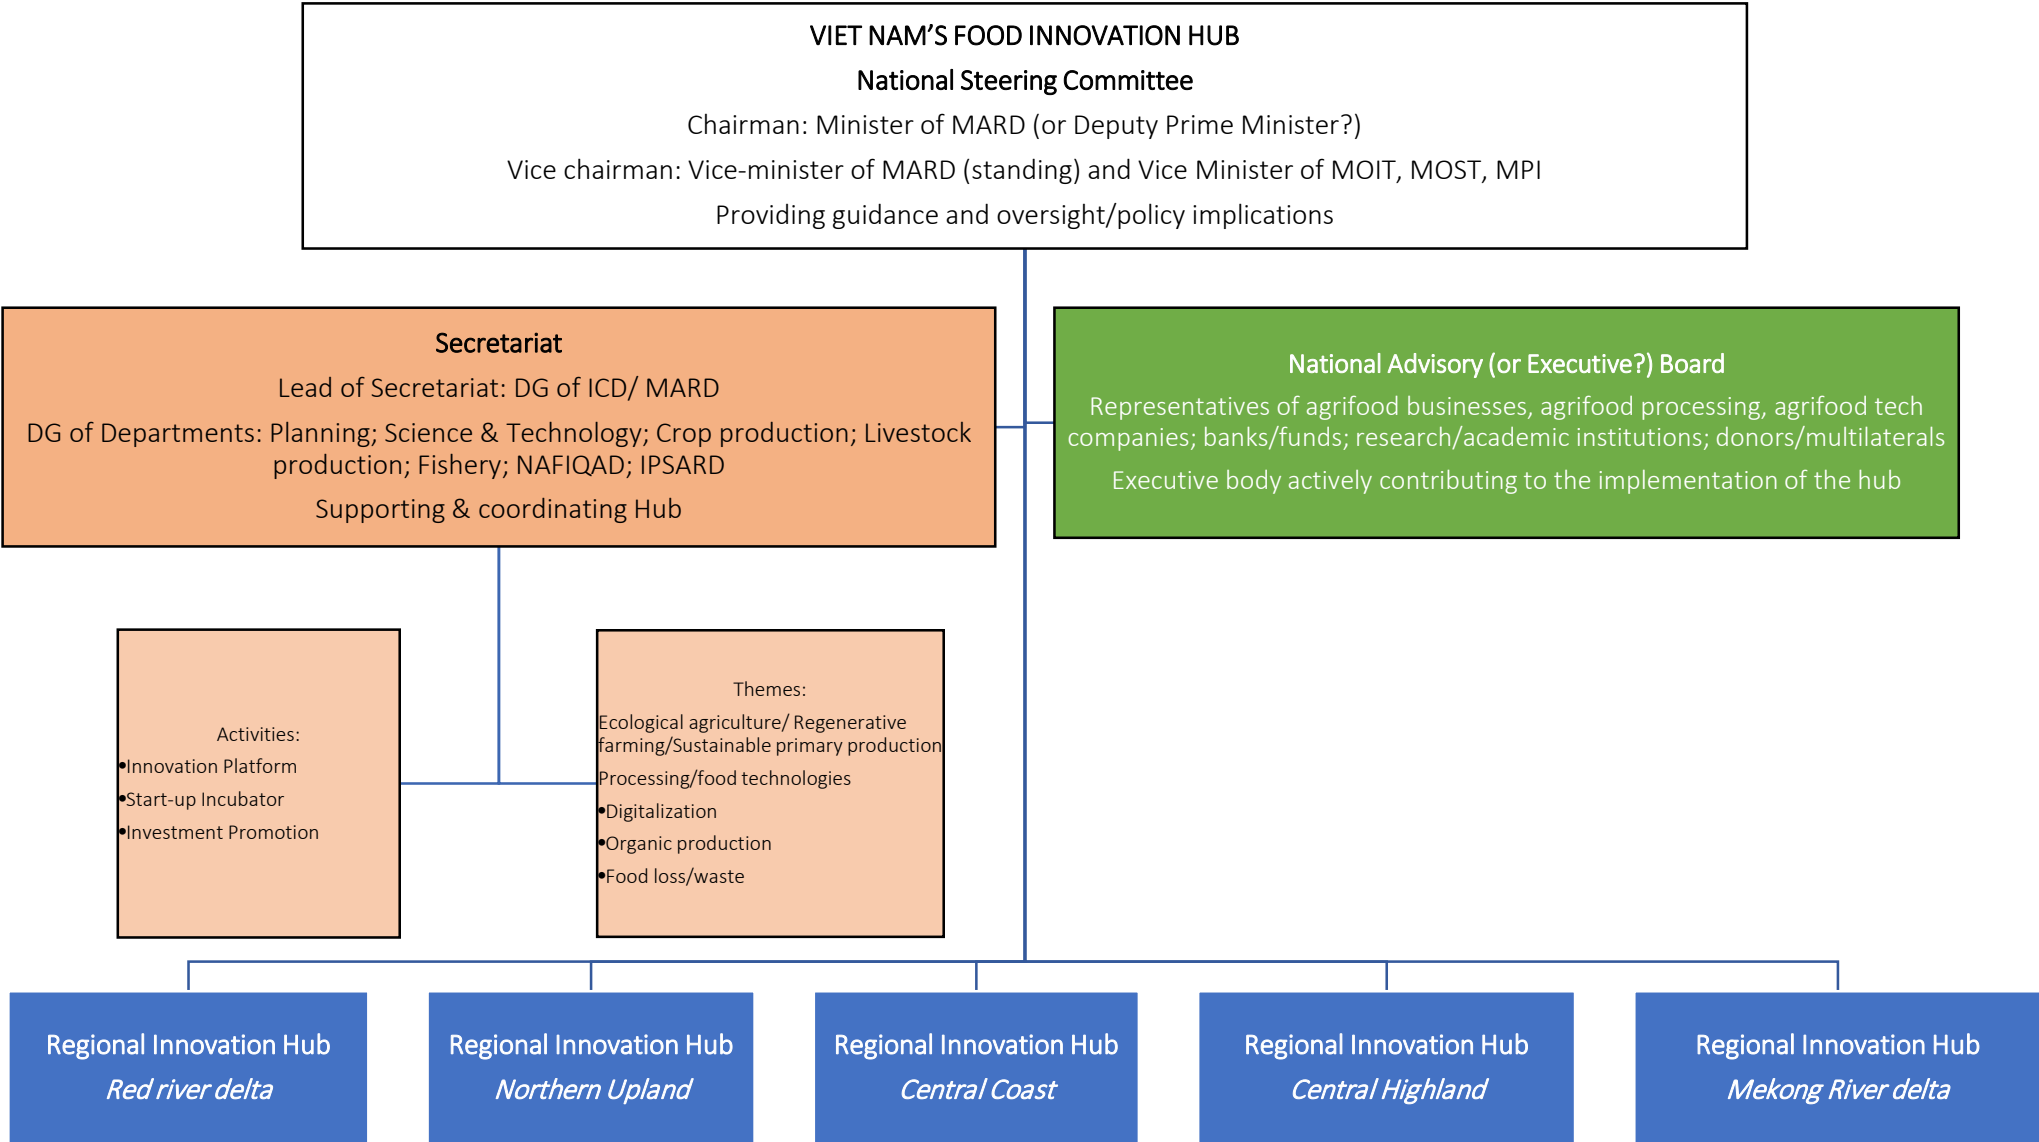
VIET NAM'S FOOD INNOVATION HUB
National Steering Committee
Chairman: Minister of MARD (or Deputy Prime Minister?)
Vice chairman: Vice-minister of MARD (standing) and Vice Minister of MOIT, MOST, MPI
Providing guidance and oversight/policy implications

Secretariat
Lead of Secretariat: DG of ICD/ MARD
DG of Departments: Planning; Science & Technology; Crop production; Livestock production; Fishery; NAFIQAD; IPSARD
Supporting & coordinating Hub

National Advisory (or Executive?) Board
Representatives of agrifood businesses, agrifood processing, agrifood tech companies; banks/funds; research/academic institutions; donors/multilaterals
Executive body actively contributing to the implementation of the hub

Activities:
•Innovation Platform
•Start-up Incubator
•Investment Promotion

Themes:
Ecological agriculture/ Regenerative farming/Sustainable primary production
Processing/food technologies
•Digitalization
•Organic production
•Food loss/waste

Regional Innovation Hub
Red river delta

Regional Innovation Hub
Northern Upland

Regional Innovation Hub
Central Coast

Regional Innovation Hub
Central Highland

Regional Innovation Hub
Mekong River delta